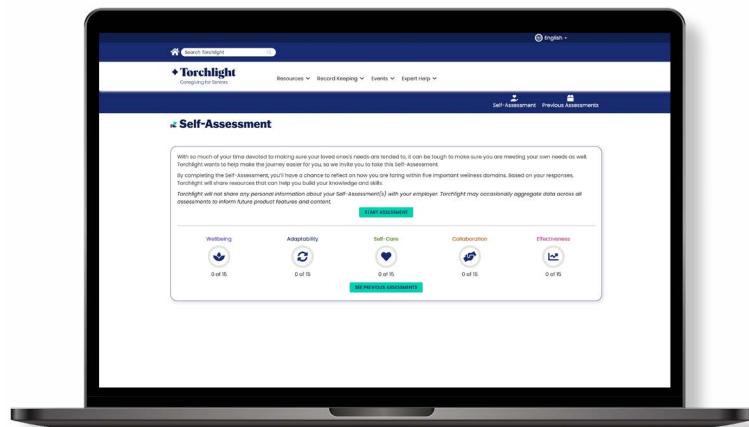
English

Search Torchlight

Torchlight
Caregiving for Seniors

Resources Record Keeping Events Expert Help

Self-Assessment Previous Assessments

Self-Assessment

With so much of your time devoted to making sure your loved one's needs are tended to, it can be tough to make sure you are meeting your own needs as well. Torchlight wants to help make the journey easier for you, so we invite you to take this Self-Assessment.

By completing the Self-Assessment, you'll have a chance to reflect on how you are faring within five important wellness domains. Based on your responses, Torchlight will share resources that can help you build your knowledge and skills.

Torchlight will not share any personal information about your Self-Assessment(s) with your employer. Torchlight may occasionally aggregate data across all assessments to inform future product features and content.

START ASSESSMENT

Wellbeing
0 of 15

Adaptability
0 of 15

Self-Care
0 of 15

Collaboration
0 of 15

Effectiveness
0 of 15

SEE PREVIOUS ASSESSMENTS